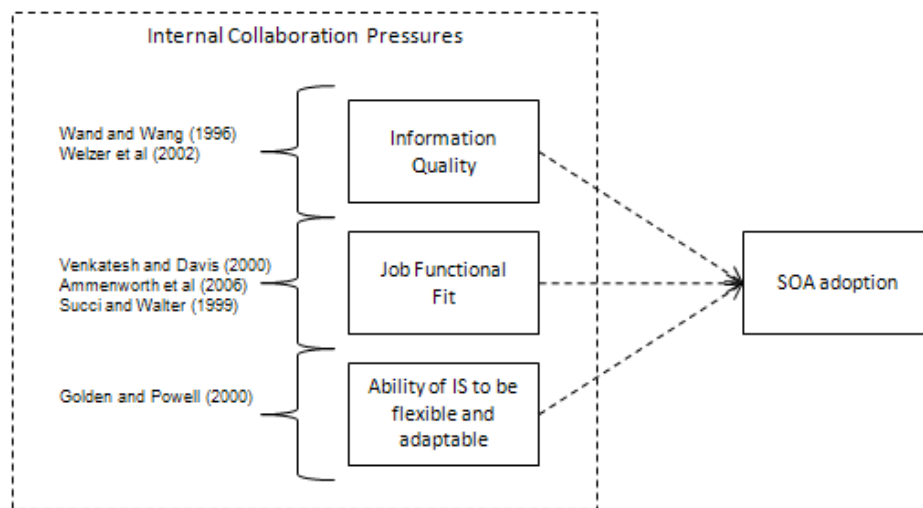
Internal Collaboration Pressures

Wand and Wang (1996)
Welzer et al (2002)

Information Quality

Venkatesh and Davis (2000)
Ammenworth et al (2006)
Succi and Walter (1999)

Job Functional Fit

Golden and Powell (2000)

Ability of IS to be flexible and adaptable

SOA adoption